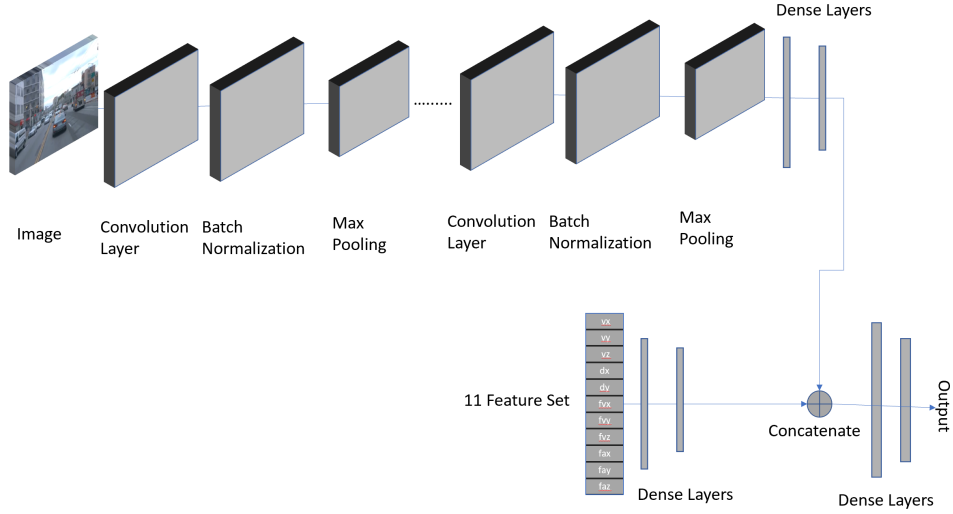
Dense Layers

Image

Convolution Layer

Batch Normalization

Max Pooling

.........

Convolution Layer

Batch Normalization

Max Pooling

11 Feature Set

| vx |
|---|
| vy |
| vz |
| dx |
| dy |
| fvx |
| fvy |
| fvz |
| fax |
| fay |
| faz |

Dense Layers

Concatenate

Dense Layers

Output